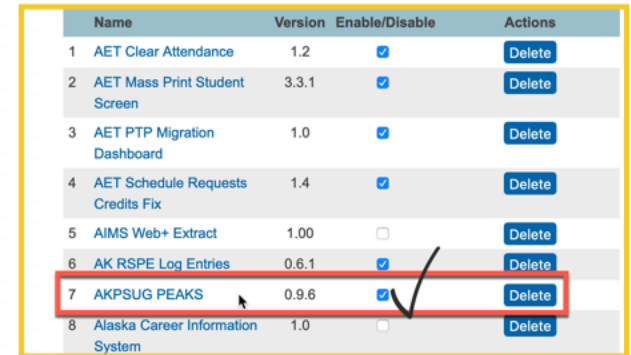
|  | Name | Version | Enable/Disable | Actions |
|---|---|---|---|---|
| 1 | AET Clear Attendance | 1.2 | ☑ | Delete |
| 2 | AET Mass Print Student Screen | 3.3.1 | ☑ | Delete |
| 3 | AET PTP Migration Dashboard | 1.0 | ☑ | Delete |
| 4 | AET Schedule Requests Credits Fix | 1.4 | ☑ | Delete |
| 5 | AIMS Web+ Extract | 1.00 | ☐ | Delete |
| 6 | AK RSPE Log Entries | 0.6.1 | ☑ | Delete |
| 7 | AKPSUG PEAKS | 0.9.6 | ☑ | Delete |
| 8 | Alaska Career Information System | 1.0 | ☐ | Delete |